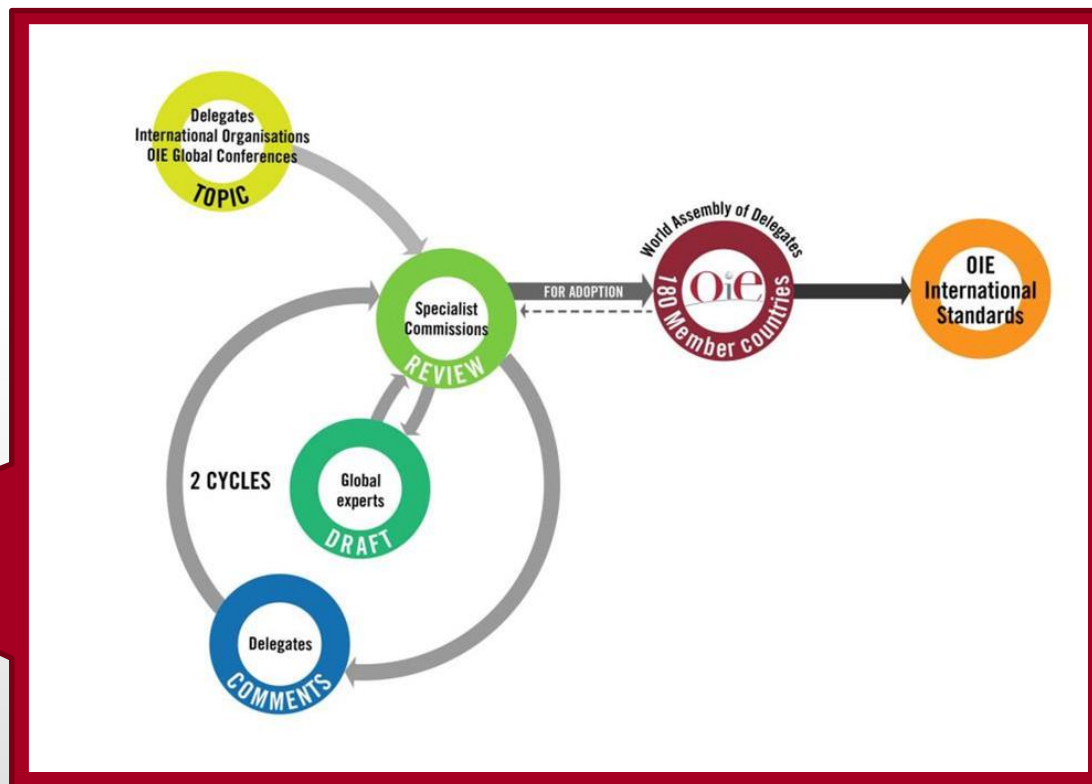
Delegates
International Organisations
OIE Global Conferences
TOPIC

Specialist Commissions
REVIEW

FOR ADOPTION

World Assembly of Delegates
OIE
180 Member countries

OIE International Standards

2 CYCLES

Global experts
DRAFT

Delegates
COMMENTS